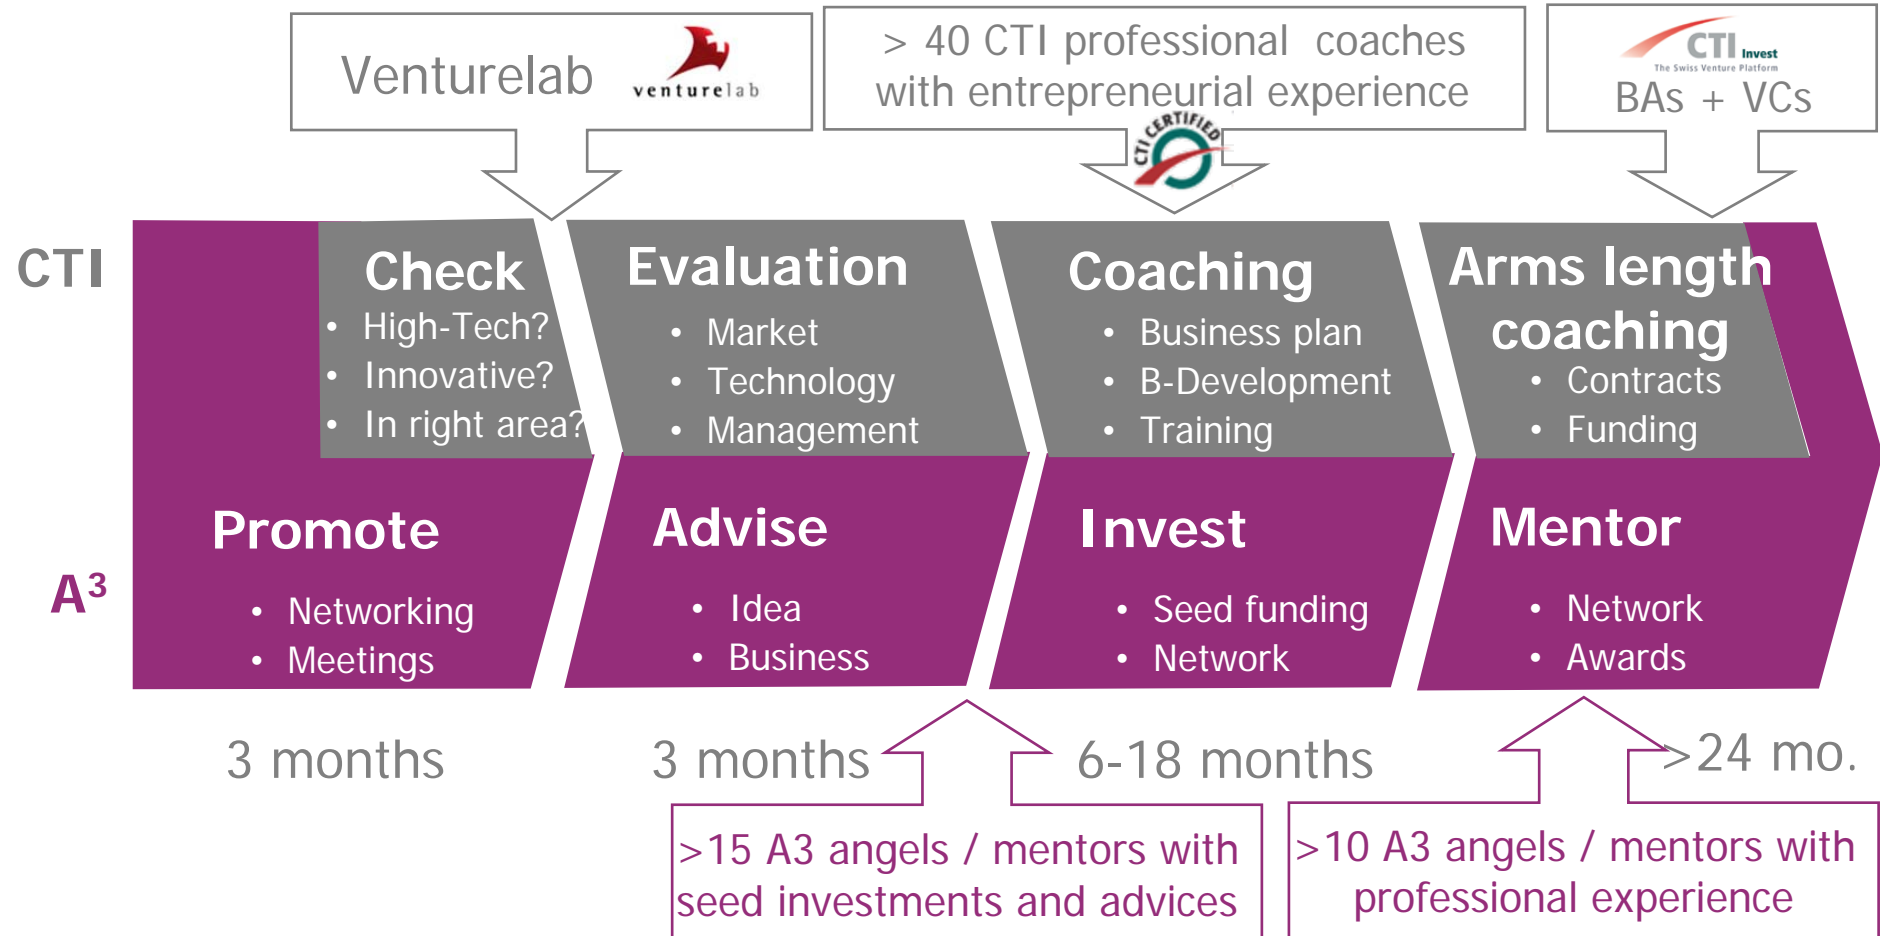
Venturelab venturelab

> 40 CTI professional coaches with entrepreneurial experience

CTI CERTIFIED

CTI Invest The Swiss Venture Platform
BAs + VCs

CTI

Check
- High-Tech?
- Innovative?
- In right area?

Evaluation
- Market
- Technology
- Management

Coaching
- Business plan
- B-Development
- Training

Arms length coaching
- Contracts
- Funding

$A^3$

Promote
- Networking
- Meetings

Advise
- Idea
- Business

Invest
- Seed funding
- Network

Mentor
- Network
- Awards

3 months

3 months

6-18 months

>24 mo.

>15 A3 angels / mentors with seed investments and advices

>10 A3 angels / mentors with professional experience